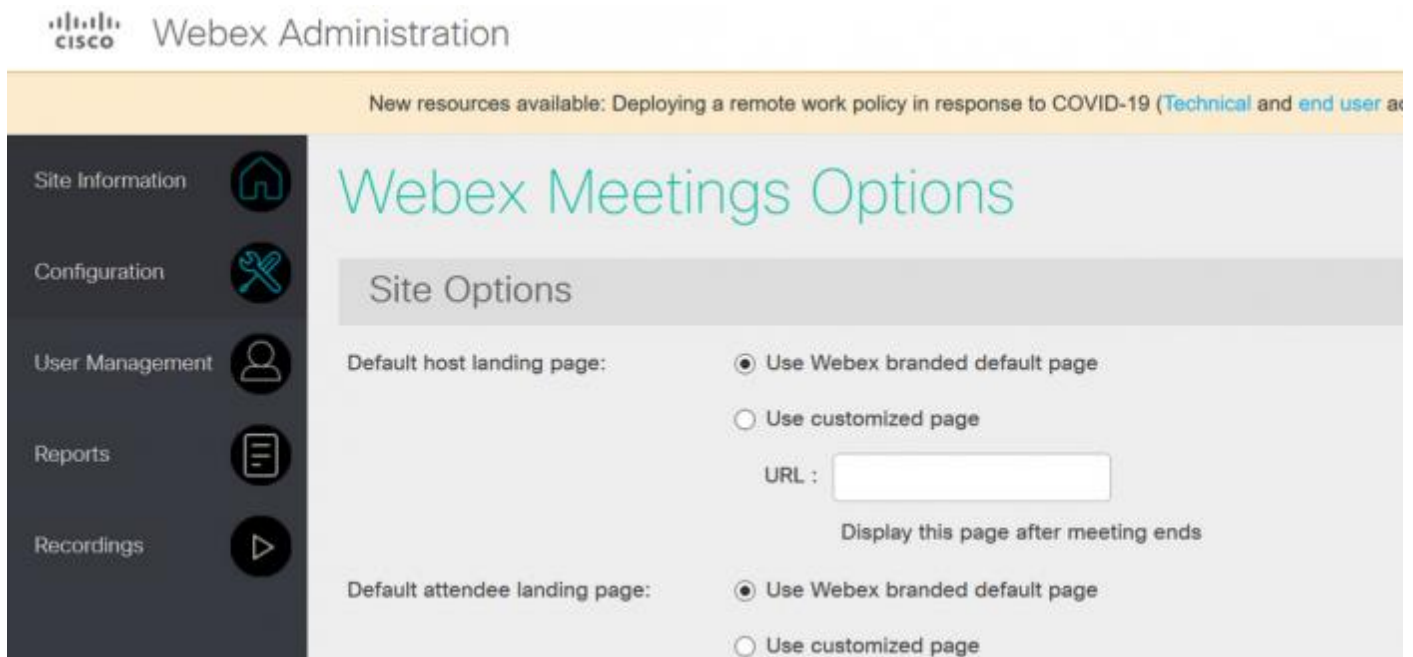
cisco Webex Administration

New resources available: Deploying a remote work policy in response to COVID-19 (Technical and end user a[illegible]

Site Information

Configuration

User Management

Reports

Recordings

Webex Meetings Options

Site Options

Default host landing page:

Use Webex branded default page

Use customized page

URL :

Display this page after meeting ends

Default attendee landing page:

Use Webex branded default page

Use customized page